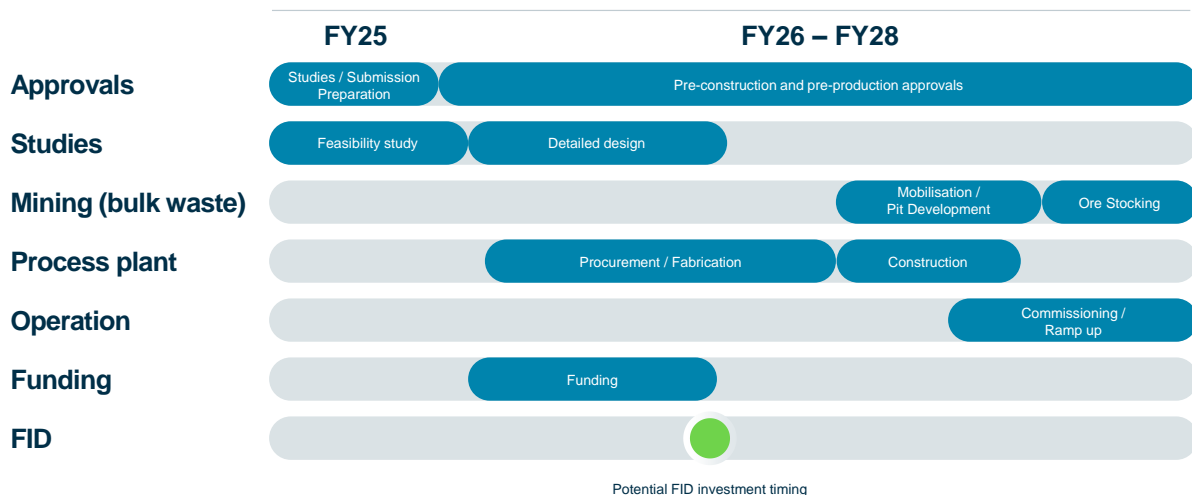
FY25

FY26 – FY28

Approvals

Studies / Submission Preparation

Pre-construction and pre-production approvals

Studies

Feasibility study

Detailed design

Mining (bulk waste)

Mobilisation / Pit Development

Ore Stocking

Process plant

Procurement / Fabrication

Construction

Operation

Commissioning / Ramp up

Funding

Funding

FID

Potential FID investment timing